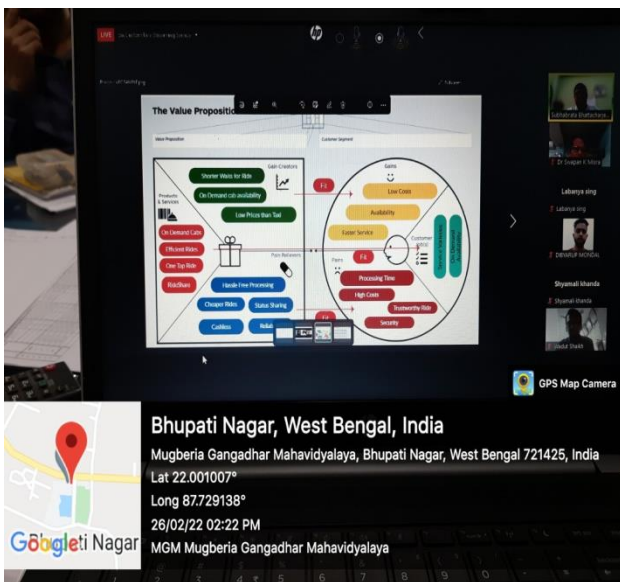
LIVE

The Value Propositio

Value Proposition

Customer Segment

Gain Creators

Shorter Waits for Ride

On Demand cab availability

Low Prices than Taxi

Products & Services

On Demand Cabs

Efficient Rides

One Tap Ride

RideShare

Pain Relievers

Hassle Free Processing

Cheaper Rides

Status Sharing

Cashless

Gains

Low Costs

Availability

Easier Service

Customer Jobs

Pains

Processing Time

High Costs

Trustworthy Ride

Security

Fit

Fit

Fit

Subhabrata Bhattacharya

Dr Swapan K Mitra

Labanya sing

Labanya sing

DIBYARUP MONDAL

Shyamali khanda

Shyamali khanda

Abdul Shakil

GPS Map Camera

Bhupati Nagar, West Bengal, India

Mugberia Gangadhar Mahavidyalaya, Bhupati Nagar, West Bengal 721425, India

Lat 22.001007°

Long 87.729138°

26/02/22 02:22 PM

MGM Mugberia Gangadhar Mahavidyalaya

Google

ti Nagar